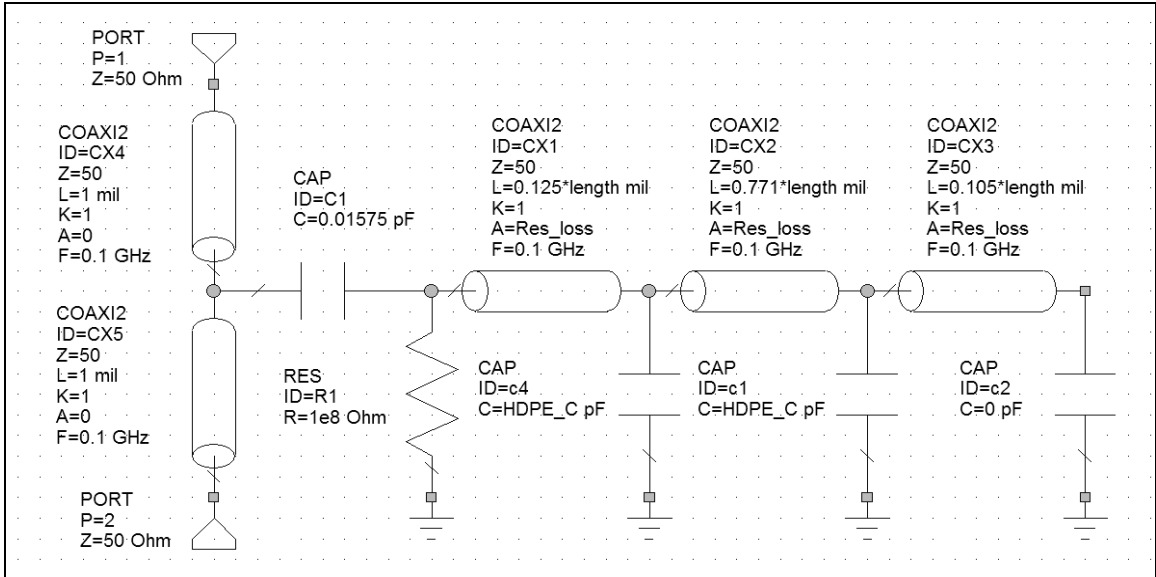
PORT
P=1
Z=50 Ohm

COAXI2
ID=CX4
Z=50
L=1 mil
K=1
A=0
F=0.1 GHz

CAP
ID=C1
C=0.01575 pF

COAXI2
ID=CX1
Z=50
L=0.125*length mil
K=1
A=Res_loss
F=0.1 GHz

COAXI2
ID=CX2
Z=50
L=0.771*length mil
K=1
A=Res_loss
F=0.1 GHz

COAXI2
ID=CX3
Z=50
L=0.105*length mil
K=1
A=Res_loss
F=0.1 GHz

COAXI2
ID=CX5
Z=50
L=1 mil
K=1
A=0
F=0.1 GHz

RES
ID=R1
R=1e8 Ohm

CAP
ID=c4
C=HDPE_C pF

CAP
ID=c1
C=HDPE_C pF

CAP
ID=c2
C=0 pF

PORT
P=2
Z=50 Ohm